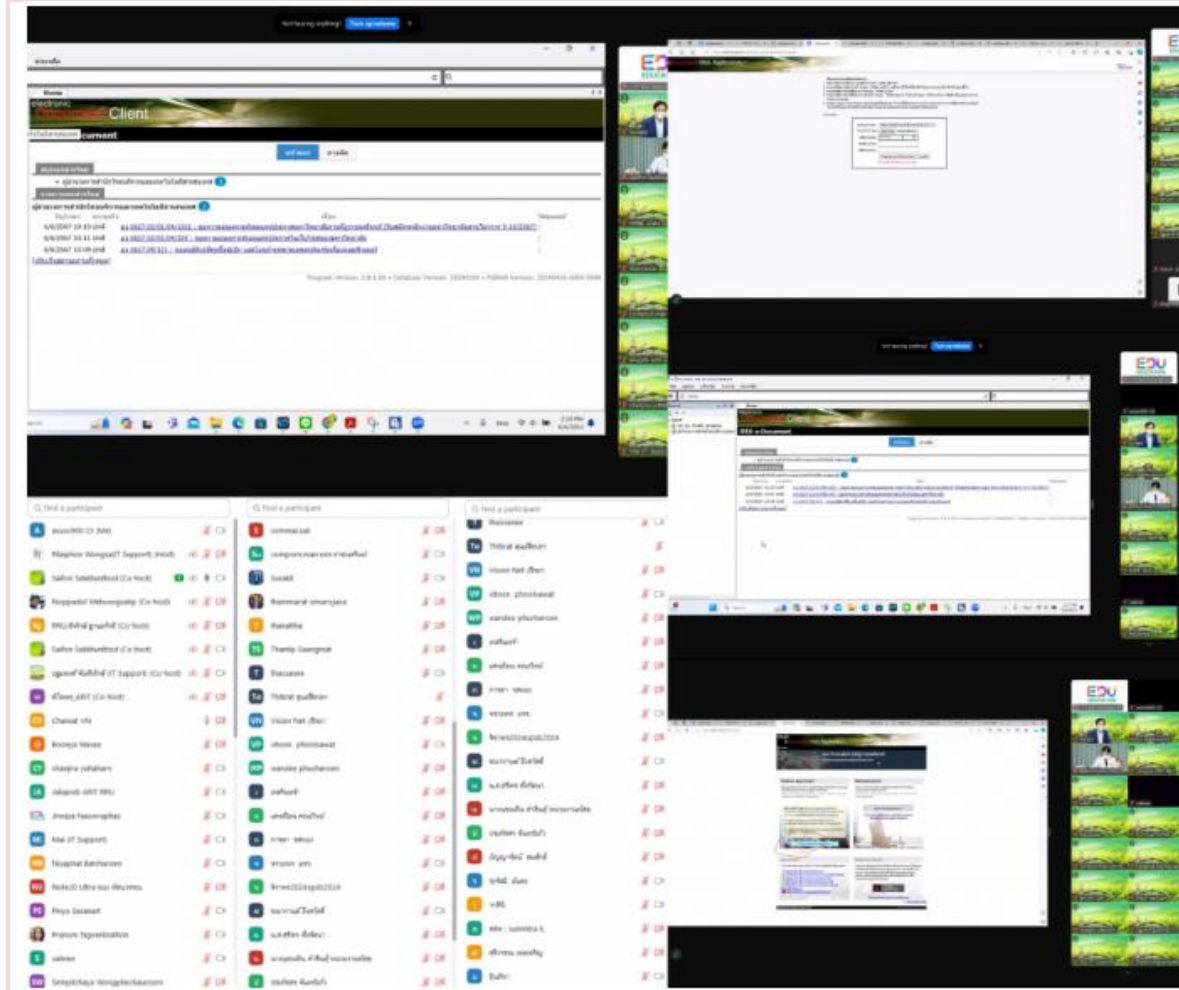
Not hearing anything? Turn up volume

Client

current

Program Version: 3.8.1.66 • Database Version: 20240330 • Publish Version: 20240416-0001-0000

Q Find a participant

Maephon Wongsa(IT Support) (Host)

Saifon Sakthanthod (Co-host)

Noppadol Mekwongsakp (Co-host)

Saifon Sakthanthod (Co-host)

Chanat VN

Kooraya Nissan

chanjira yahaharn

Jakapob ARIT RRU

Jreepa Paoonngphas

Mai IT Support

Niyaphat Ratcharoen

Redmi10 Ultra

Preya Saranart

Pranom Ngoenbubhan

saleee

Siriapichaya Wongphechsakoon

Q Find a participant

Suseat

Ramnarat simanyana

Ranattha

Thamp Saengmat

thassanee

Thitirat

Vision Net

stoce phoolsawat

wandee phucharoen

Q Find a participant

thassanee

Thitirat

Vision Net

stoce phoolsawat

wandee phucharoen

EDU

EDU e-Document

Not hearing anything? Turn up volume

EDU

EDU